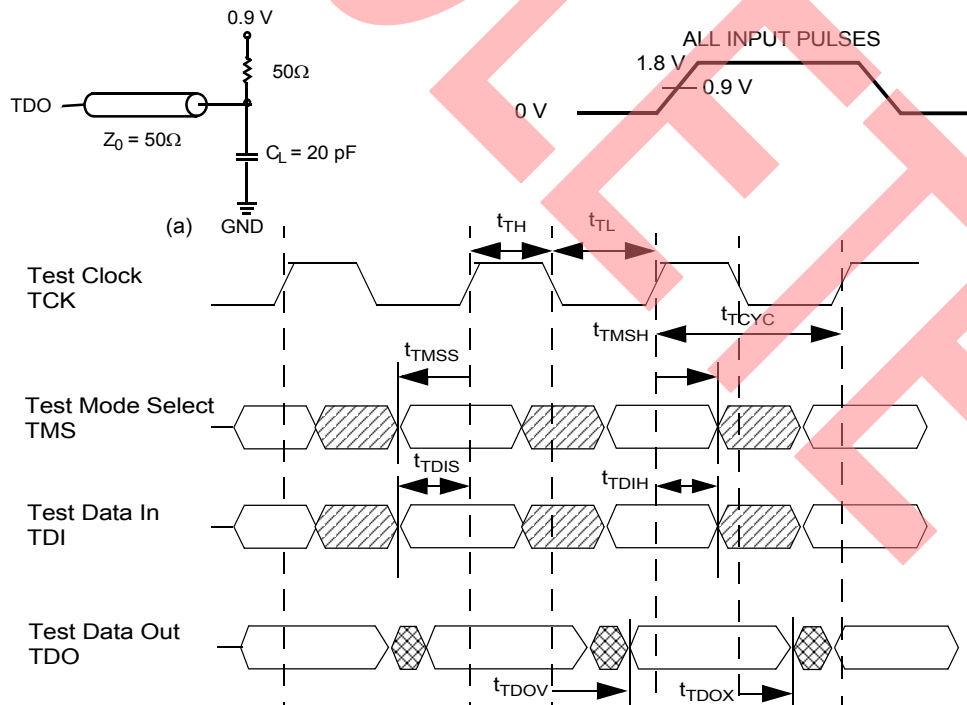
0.9 V

$50\Omega$

TDO

$Z_0 = 50\Omega$

$C_L = 20$ pF

(a) GND

ALL INPUT PULSES

1.8 V

0.9 V

0 V

$t_{TH}$

$t_{TL}$

Test Clock
TCK

$t_{TMSH}$

$t_{TCYC}$

$t_{TMSS}$

Test Mode Select
TMS

$t_{TDIS}$

$t_{TDIH}$

Test Data In
TDI

Test Data Out
TDO

$t_{TDOV}$

$t_{TDOX}$